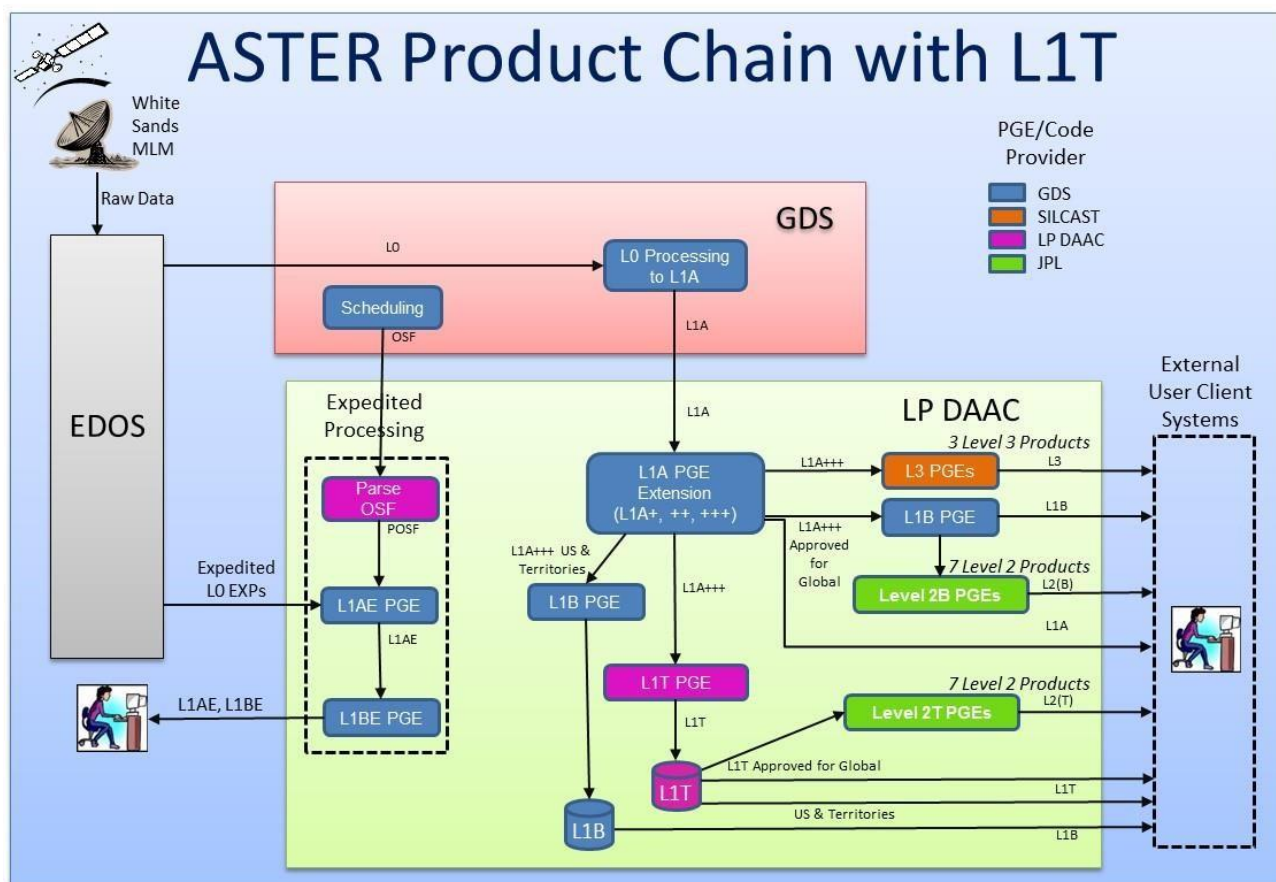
ASTER Product Chain with L1T

White Sands MLM

Raw Data

PGE/Code Provider

GDS
SILCAST
LP DAAC
JPL

GDS

L0

L0 Processing to L1A

Scheduling

OSF

L1A

EDOS

Expedited Processing

LP DAAC

L1A

External User Client Systems

3 Level 3 Products

L1A PGE Extension (L1A+, ++, +++)

L1A+++

L3 PGEs

L3

Parse OSF

POSF

L1A+++ Approved for Global

L1B PGE

L1B

7 Level 2 Products

L1A+++ US & Territories

Expedited L0 EXPs

L1AE PGE

L1A+++

L1B PGE

Level 2B PGEs

L2(B)

L1AE

L1A

L1T PGE

7 Level 2 Products

L1AE, L1BE

L1BE PGE

L1T

Level 2T PGEs

L2(T)

L1T Approved for Global

L1T

L1T

US & Territories

L1B

L1B